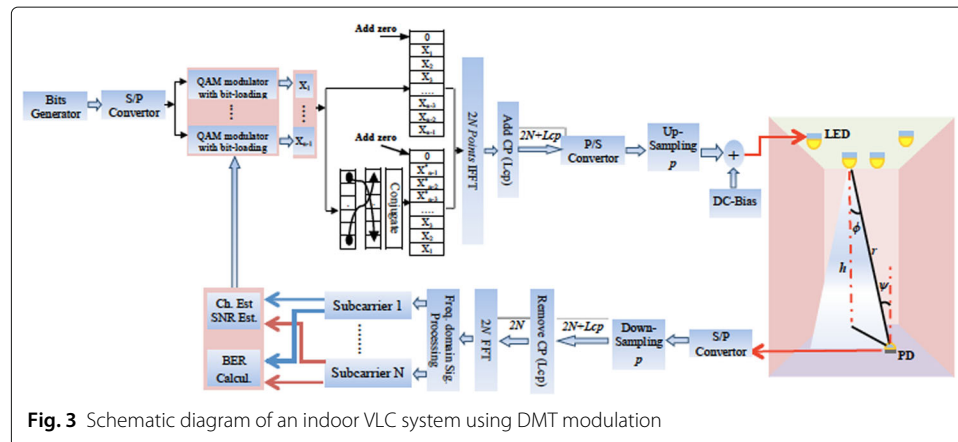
Bits Generator

S/P Convertor

QAM modulator with bit-loading

⋮

QAM modulator with bit-loading

$X_1$

⋮

$X_{n-1}$

Add zero

0
$X_1$
$X_2$
$X_3$
....
$X_{n-3}$
$X_{n-2}$
$X_{n-1}$

Add zero

Conjugate

0
$X^*_{n-1}$
$X^*_{n-2}$
$X^*_{n-3}$
....
$X^*_3$
$X^*_2$
$X^*_1$

2N Points IFFT

Add CP (Lcp)

2N+Lcp

P/S Convertor

Up-Sampling p

+

DC-Bias

LED

$\phi$

r

h

$\psi$

PD

Ch. Est SNR Est.

BER Calcul.

Subcarrier 1

⋮

Subcarrier N

Freq. domain Sig. Processing

2N FFT

2N

Remove CP (Lcp)

2N+Lcp

Down-Sampling p

S/P Convertor

**Fig. 3** Schematic diagram of an indoor VLC system using DMT modulation